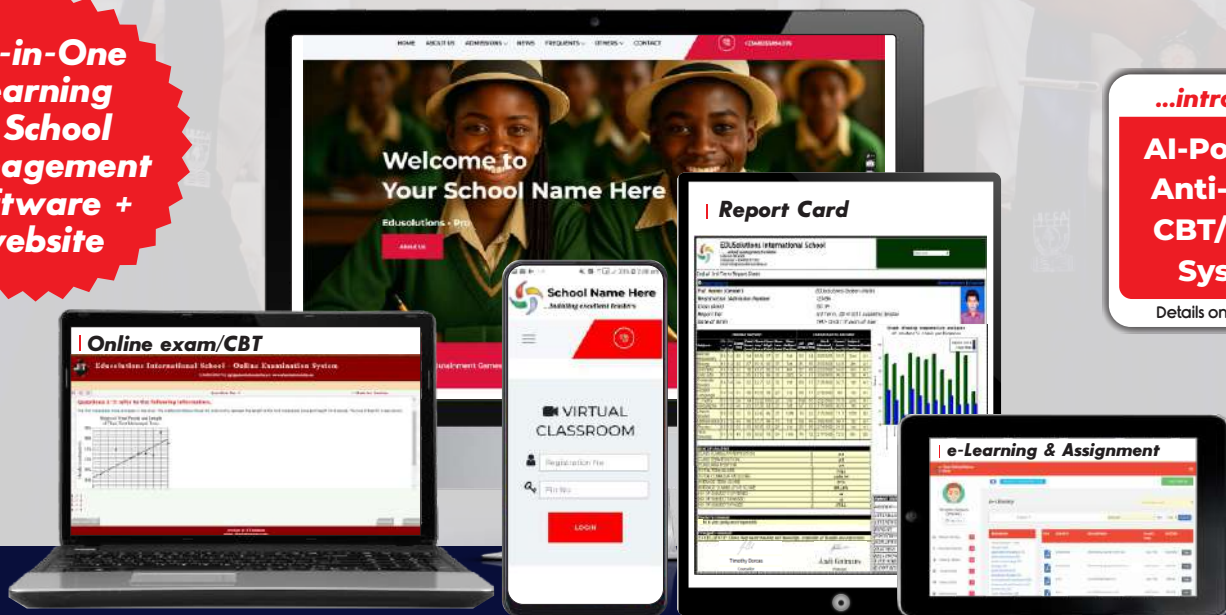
-in-One
earning
School
agement
tware +
ebsite

HOME ABOUT US ADMISSIONS NEWS FREQUENTS OTHERS CONTACT

Welcome to
Your School Name Here

Edusolutions - Pro

ABOUT US

...intr
AI-Po
Anti-
CBT/
Sys
Details on

Online exam/CBT

Edusolutions International School - Online Examination System

School Name Here
...building excellent leaders

VIRTUAL CLASSROOM

Registration No

Pin No

LOGIN

Report Card

EDUSolutions International School

e-Learning & Assignment

e-Library

Timothy Dorcas